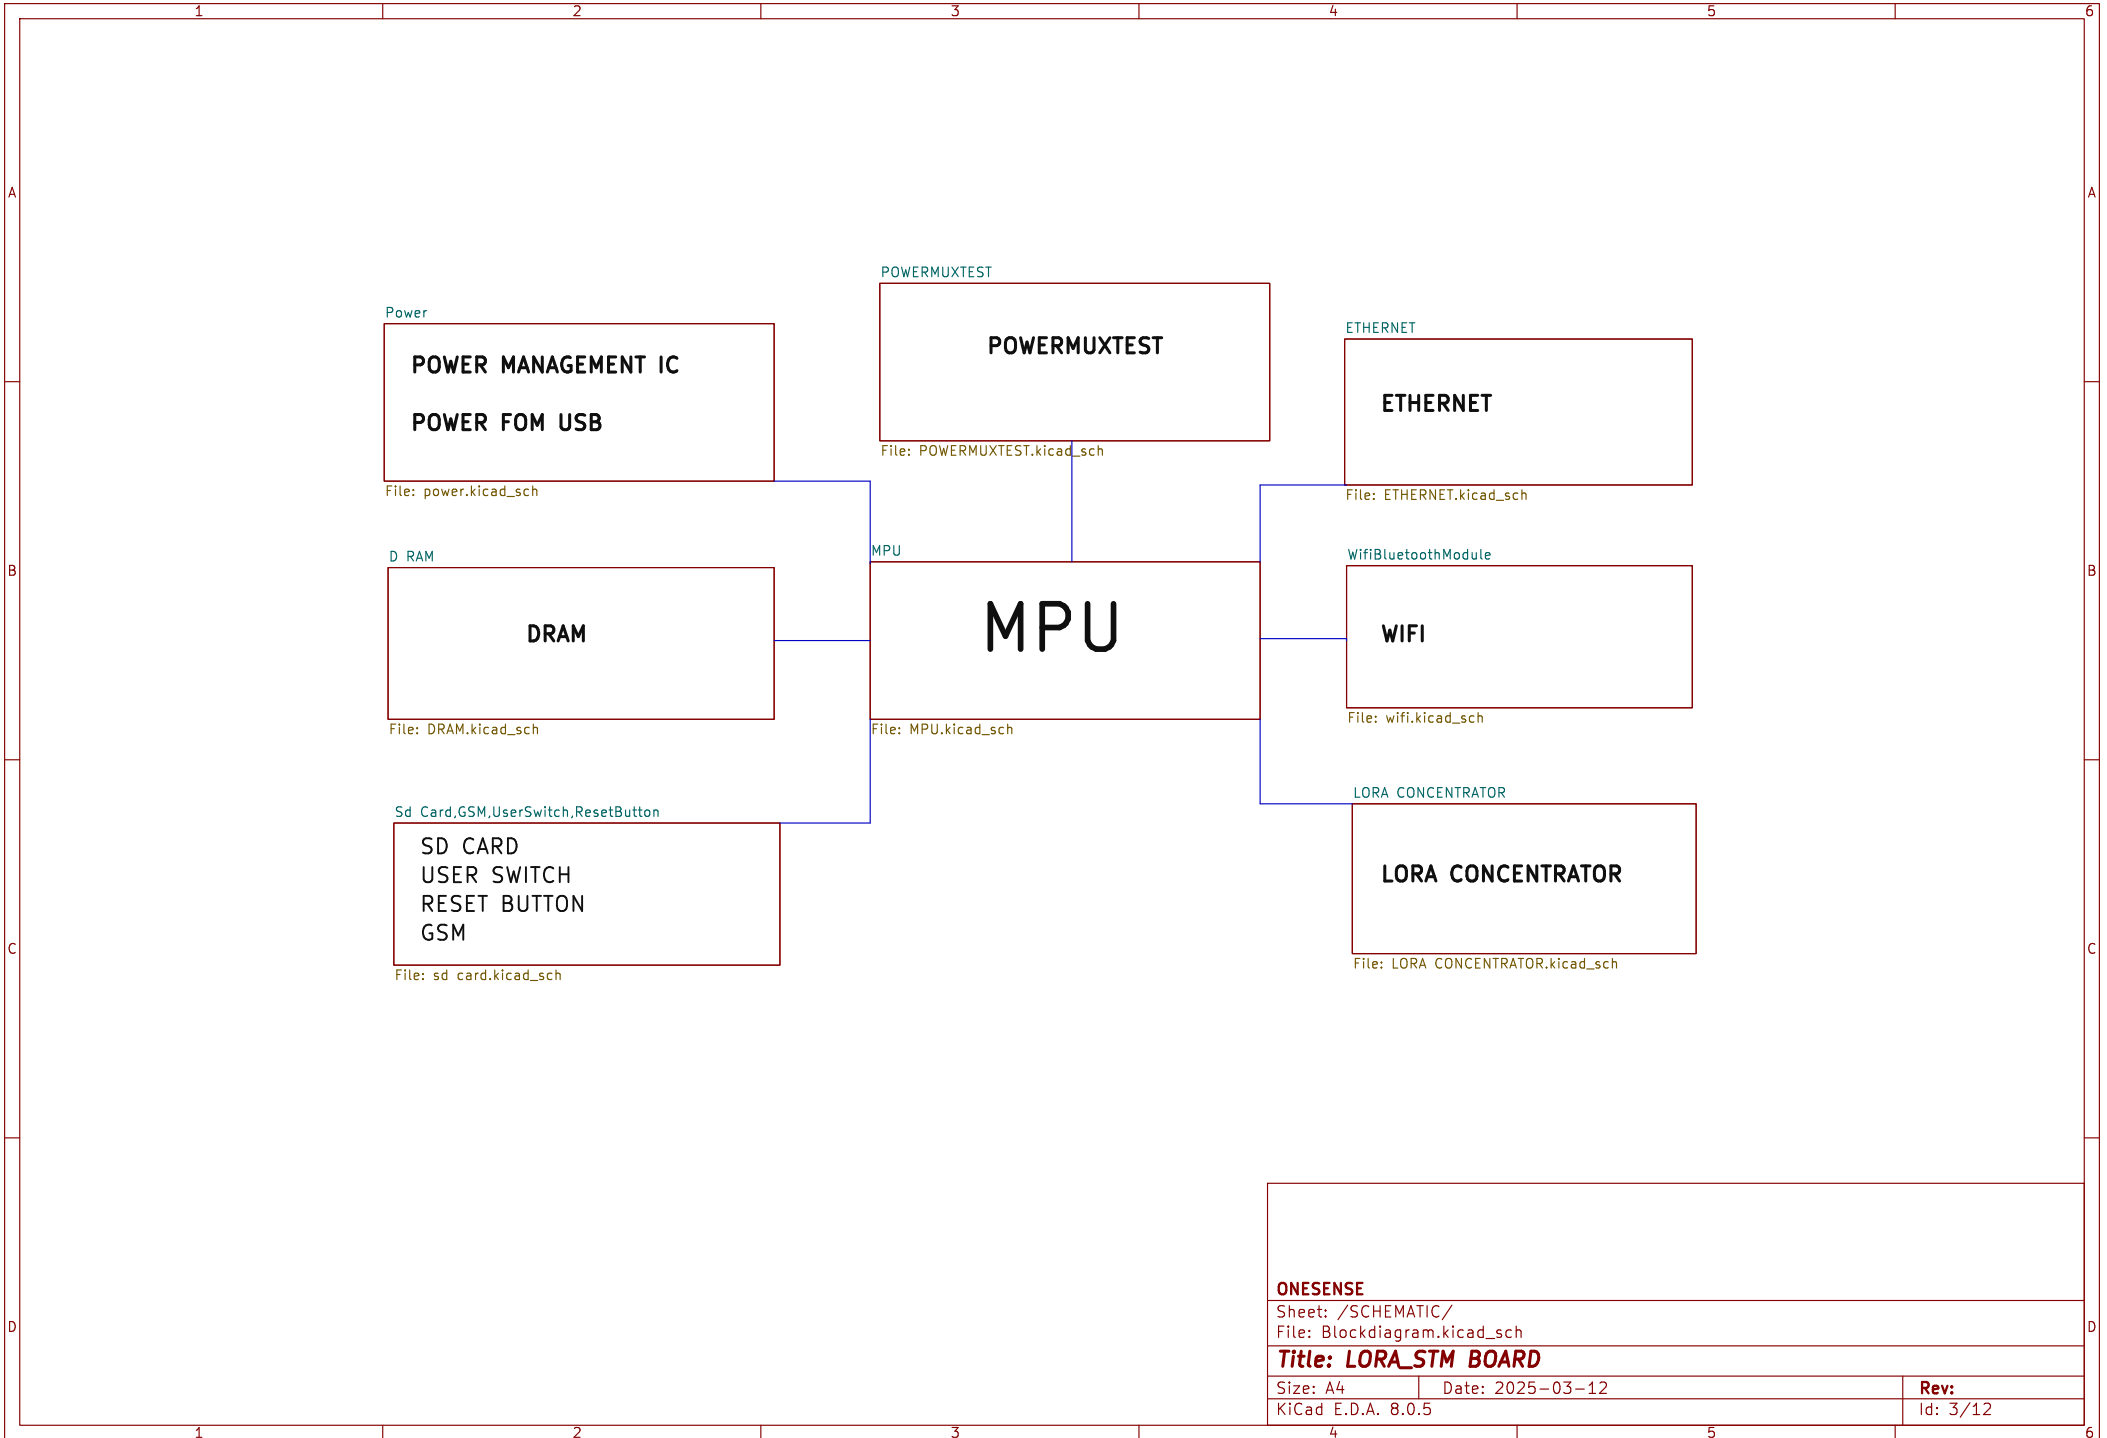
1 2 3 4 5 6

A

POWERMUXTEST
POWERMUXTEST
File: POWERMUXTEST.kicad_sch

Power
POWER MANAGEMENT IC

POWER FOM USB
File: power.kicad_sch

ETHERNET
ETHERNET
File: ETHERNET.kicad_sch

B

D RAM
DRAM
File: DRAM.kicad_sch

MPU
MPU
File: MPU.kicad_sch

WifiBluetoothModule
WIFI
File: wifi.kicad_sch

Sd Card,GSM,UserSwitch,ResetButton
SD CARD
USER SWITCH
RESET BUTTON
GSM
File: sd card.kicad_sch

LORA CONCENTRATOR
LORA CONCENTRATOR
File: LORA CONCENTRATOR.kicad_sch

C

D

ONESENSE
Sheet: /SCHEMATIC/
File: Blockdiagram.kicad_sch
Title: LORA_STM BOARD
Size: A4 Date: 2025-03-12 Rev:
KiCad E.D.A. 8.0.5 Id: 3/12

1 2 3 4 5 6